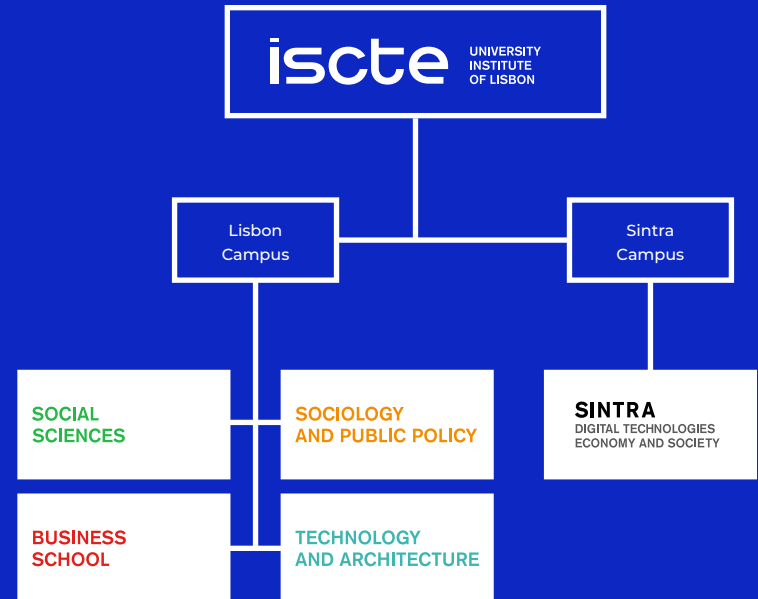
iscte UNIVERSITY INSTITUTE OF LISBON

Lisbon Campus

Sintra Campus

SOCIAL SCIENCES

SOCIOLOGY AND PUBLIC POLICY

SINTRA DIGITAL TECHNOLOGIES ECONOMY AND SOCIETY

BUSINESS SCHOOL

TECHNOLOGY AND ARCHITECTURE